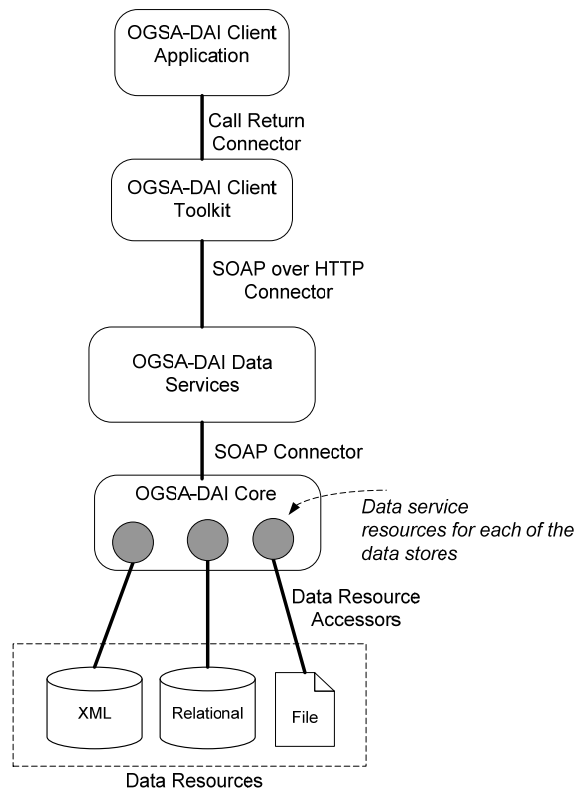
OGSA-DAI Client Application

Call Return Connector

OGSA-DAI Client Toolkit

SOAP over HTTP Connector

OGSA-DAI Data Services

SOAP Connector

OGSA-DAI Core

Data service resources for each of the data stores

Data Resource Accessors

XML

Relational

File

Data Resources